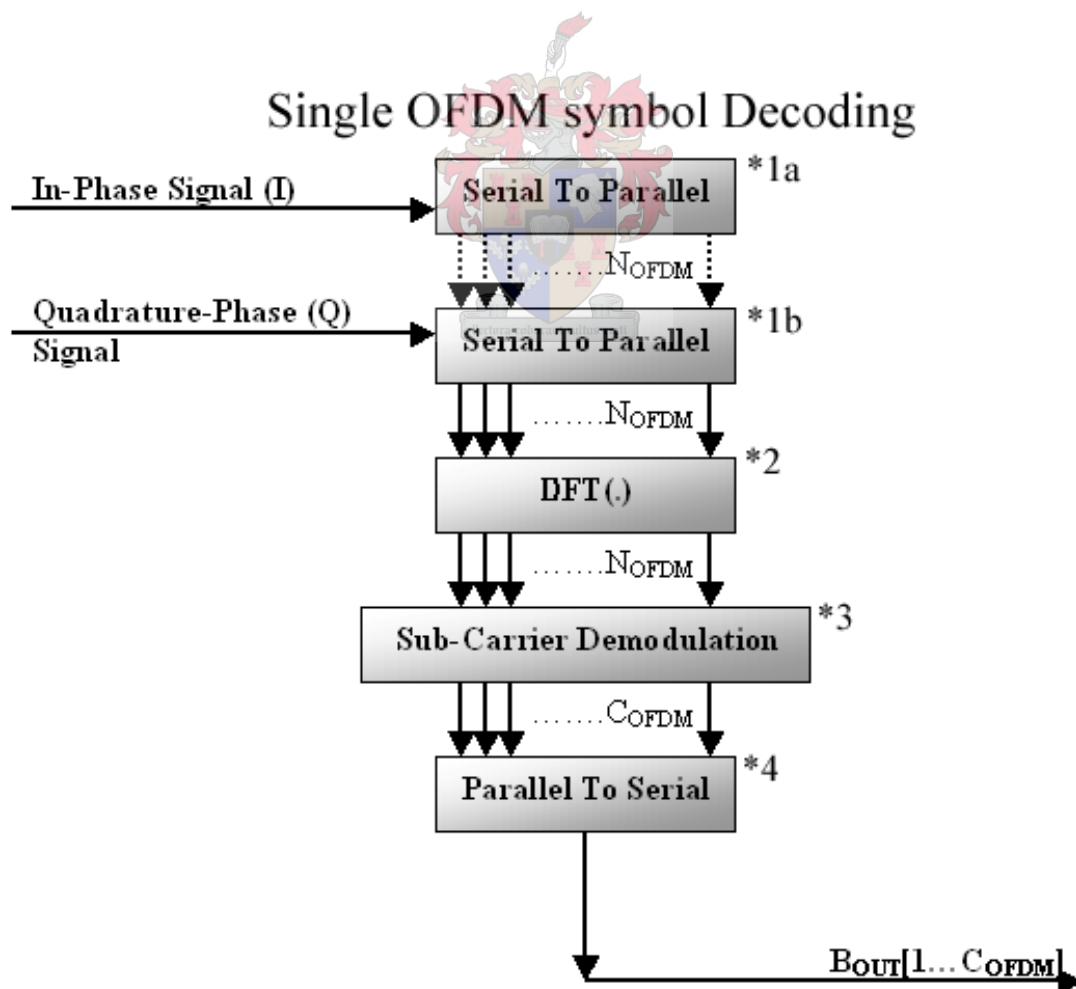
Single OFDM symbol Decoding

In-Phase Signal (I)

Serial To Parallel

*1a

$\ldots\ldots N_{OFDM}$

Quadrature-Phase (Q) Signal

Serial To Parallel

*1b

$\ldots\ldots N_{OFDM}$

DFT (.)

*2

$\ldots\ldots N_{OFDM}$

Sub-Carrier Demodulation

*3

$\ldots\ldots C_{OFDM}$

Parallel To Serial

*4

$B_{OUT}[1\ldots C_{OFDM}]$